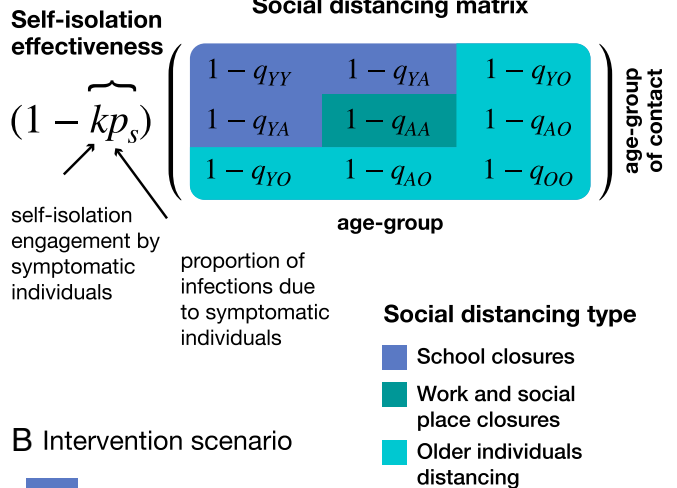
Self-isolation effectiveness

Social distancing matrix

$(1 - kp_s)$

| $1-q_{YY}$ | $1-q_{YA}$ | $1-q_{YO}$ |
|---|---|---|
| $1-q_{YA}$ | $1-q_{AA}$ | $1-q_{AO}$ |
| $1-q_{YO}$ | $1-q_{AO}$ | $1-q_{OO}$ |

age-group of contact

age-group

self-isolation engagement by symptomatic individuals

proportion of infections due to symptomatic individuals

Social distancing type

School closures

Work and social place closures

Older individuals distancing

B Intervention scenario